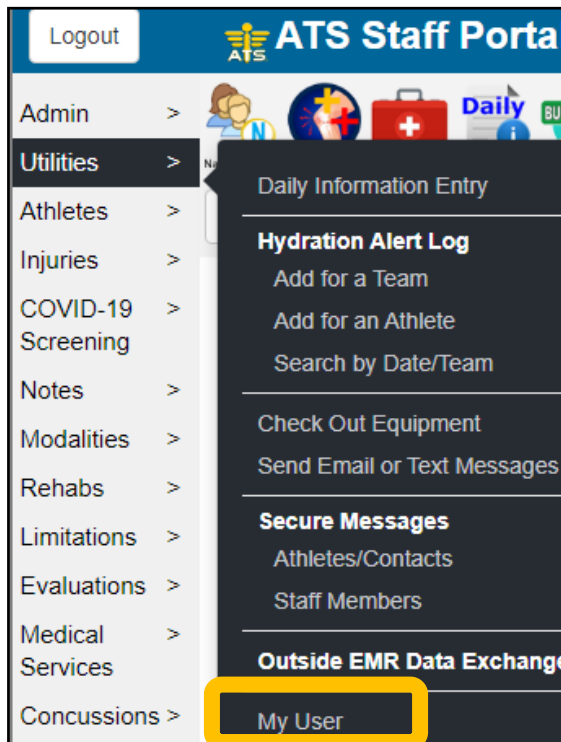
Logout

ATS

ATS Staff Porta

Admin >

Utilities >

Athletes >

Injuries >

COVID-19 Screening >

Notes >

Modalities >

Rehabs >

Limitations >

Evaluations >

Medical Services >

Concussions >

N

Daily

Daily Information Entry

Hydration Alert Log

Add for a Team

Add for an Athlete

Search by Date/Team

Check Out Equipment

Send Email or Text Messages

Secure Messages

Athletes/Contacts

Staff Members

Outside EMR Data Exchange

My User